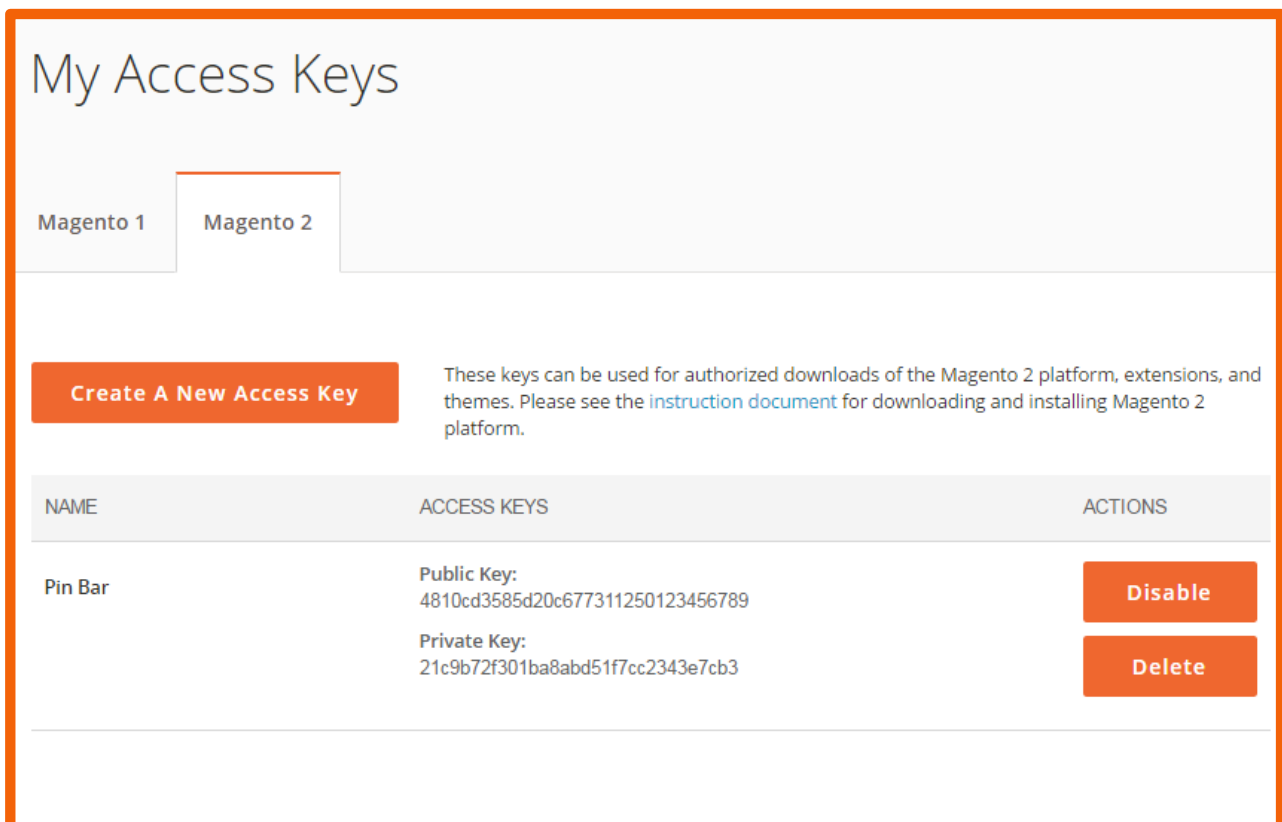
My Access Keys

Magento 1

Magento 2

Create A New Access Key

These keys can be used for authorized downloads of the Magento 2 platform, extensions, and themes. Please see the instruction document for downloading and installing Magento 2 platform.

| NAME | ACCESS KEYS | ACTIONS |
|---|---|---|
| Pin Bar | Public Key: 4810cd3585d20c677311250123456789 Private Key: 21c9b72f301ba8abd51f7cc2343e7cb3 | Disable Delete |